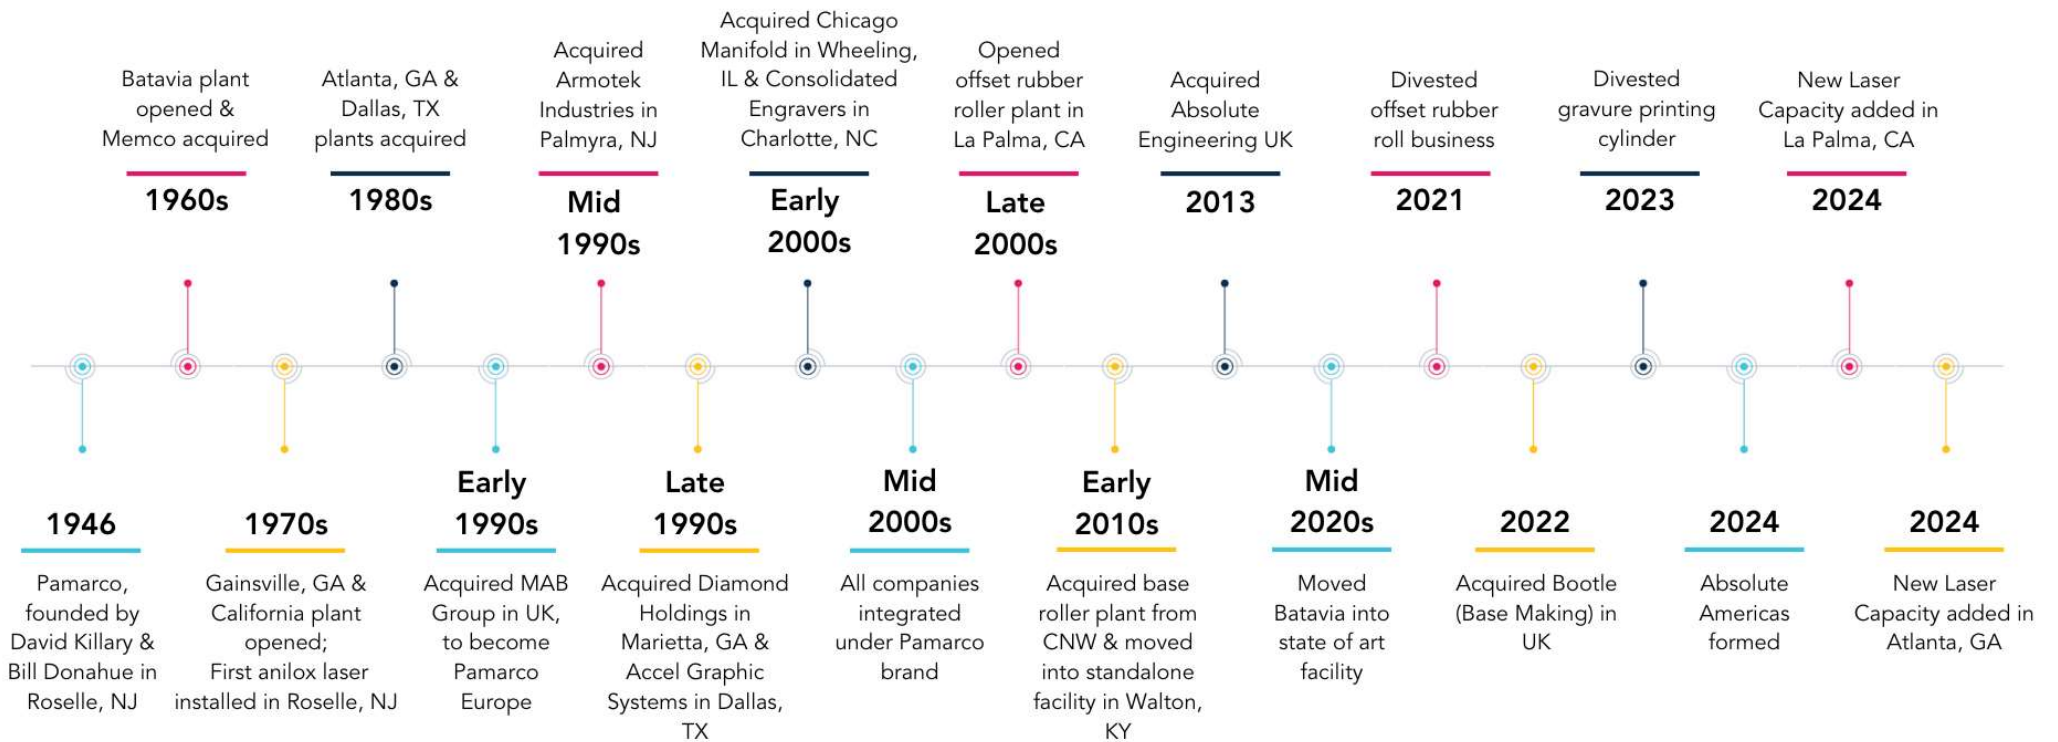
1946

Pamarco, founded by David Killary & Bill Donahue in Roselle, NJ

Batavia plant opened & Memco acquired

1960s

1970s

Gainsville, GA & California plant opened; First anilox laser installed in Roselle, NJ

Atlanta, GA & Dallas, TX plants acquired

1980s

Early 1990s

Acquired MAB Group in UK, to become Pamarco Europe

Acquired Armotek Industries in Palmyra, NJ

Mid 1990s

Late 1990s

Acquired Diamond Holdings in Marietta, GA & Accel Graphic Systems in Dallas, TX

Acquired Chicago Manifold in Wheeling, IL & Consolidated Engravers in Charlotte, NC

Early 2000s

Mid 2000s

All companies integrated under Pamarco brand

Opened offset rubber roller plant in La Palma, CA

Late 2000s

Early 2010s

Acquired base roller plant from CNW & moved into standalone facility in Walton, KY

Acquired Absolute Engineering UK

2013

Mid 2020s

Moved Batavia into state of art facility

Divested offset rubber roll business

2021

2022

Acquired Bootle (Base Making) in UK

Divested gravure printing cylinder

2023

2024

Absolute Americas formed

New Laser Capacity added in La Palma, CA

2024

2024

New Laser Capacity added in Atlanta, GA